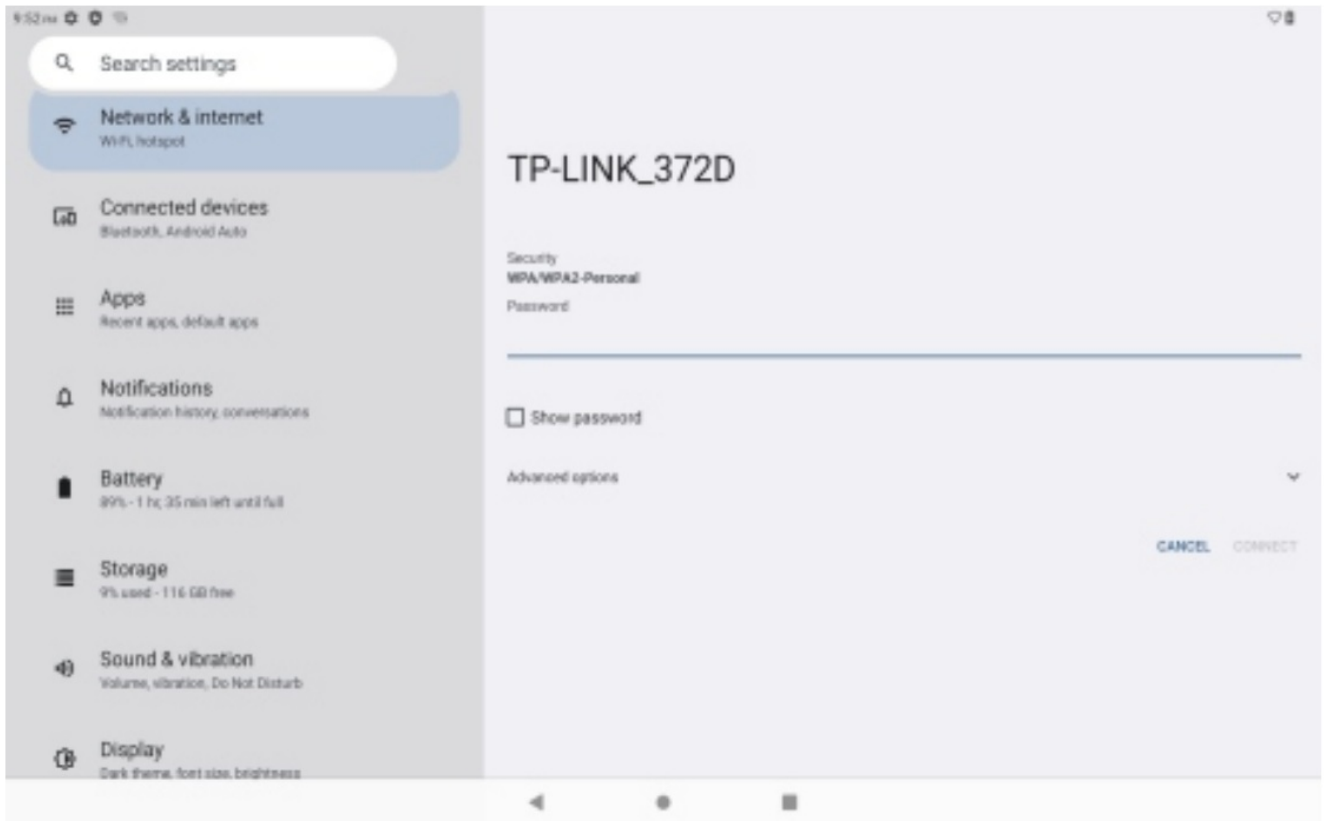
9:52 PM

Search settings

Network & internet
Wi-Fi, hotspot

Connected devices
Bluetooth, Android Auto

Apps
Recent apps, default apps

Notifications
Notification history, conversations

Battery
89% - 1 hr, 35 min left until full

Storage
9% used - 116 GB free

Sound & vibration
Volume, vibration, Do Not Disturb

Display
Dark theme, font size, brightness

TP-LINK_372D

Security
WPA/WPA2-Personal
Password

Show password

Advanced options

CANCEL CONNECT